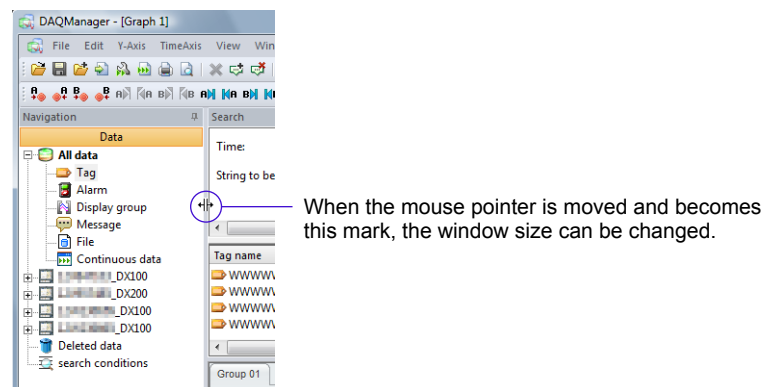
DAQManager - [Graph 1]

File Edit Y-Axis TimeAxis View Win

Navigation

Data

All data
Tag
Alarm
Display group
Message
File
Continuous data
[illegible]_DX100
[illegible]_DX200
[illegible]_DX100
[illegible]_DX100
Deleted data
search conditions

Search

Time:

String to be

Tag name
WWWW
WWWW
WWWW
WWWW

Group 01

When the mouse pointer is moved and becomes this mark, the window size can be changed.